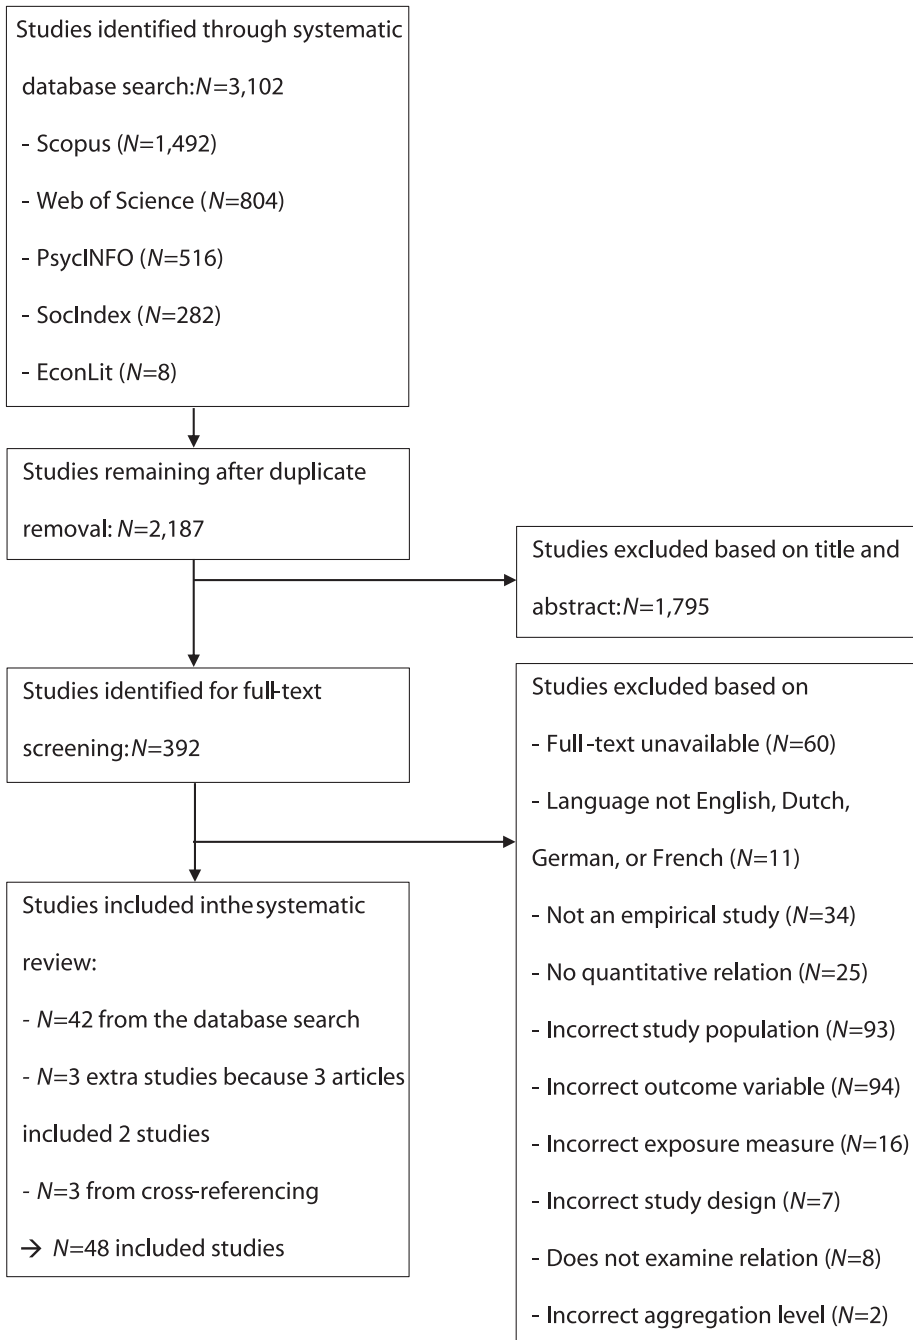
Studies identified through systematic database search: $N$=3,102

- Scopus ($N$=1,492)

- Web of Science ($N$=804)

- PsycINFO ($N$=516)

- SocIndex ($N$=282)

- EconLit ($N$=8)

Studies remaining after duplicate removal: $N$=2,187

Studies excluded based on title and abstract: $N$=1,795

Studies identified for full-text screening: $N$=392

Studies excluded based on

- Full -text unavailable ($N$=60)

- Language not English, Dutch, German, or French ($N$=11)

- Not an empirical study ($N$=34)

- No quantitative relation ($N$=25)

- Incorrect study population ($N$=93)

- Incorrect outcome variable ($N$=94)

- Incorrect exposure measure ($N$=16)

- Incorrect study design ($N$=7)

- Does not examine relation ($N$=8)

- Incorrect aggregation level ($N$=2)

Studies included inthe systematic review:

- $N$=42 from the database search

- $N$=3 extra studies because 3 articles included 2 studies

- $N$=3 from cross-referencing

→ $N$=48 included studies